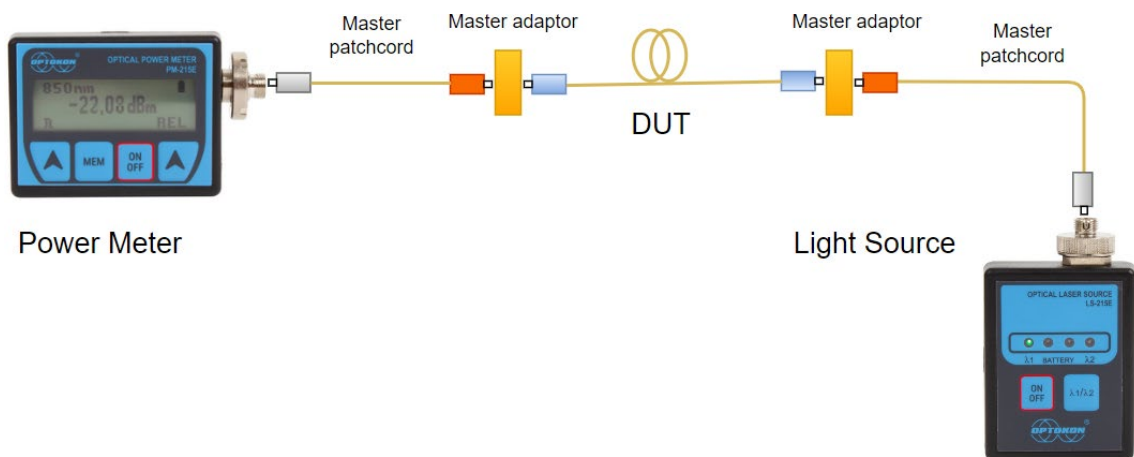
OPTOKON
OPTICAL POWER METER
PM-215E
850nm
-22,08dBm
R
REL
MEM
ON
OFF

Master patchcord

Master adaptor

DUT

Master adaptor

Master patchcord

Power Meter

Light Source

OPTICAL LASER SOURCE
LS-215E
λ1
BATTERY
λ2
ON
OFF
λ1/λ2
OPTOKON